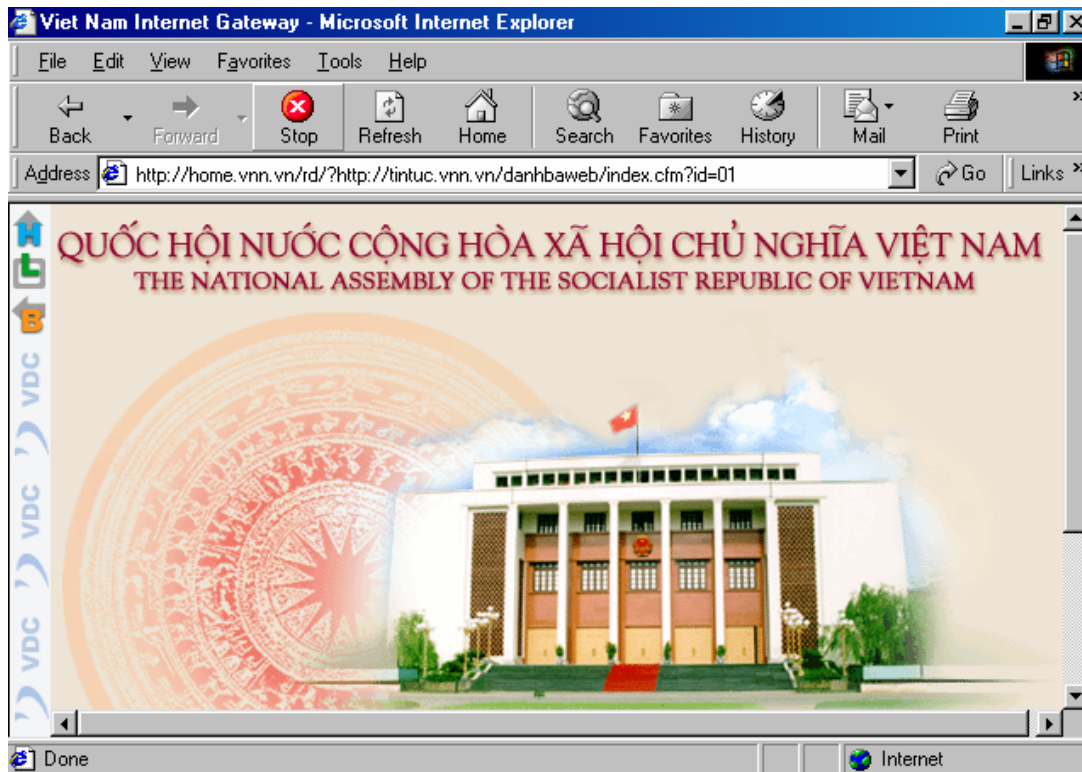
Viet Nam Internet Gateway - Microsoft Internet Explorer

File Edit View Favorites Tools Help

Back Forward Stop Refresh Home Search Favorites History Mail Print

Address http://home.vnn.vn/rd/?http://tintuc.vnn.vn/danhbaweb/index.cfm?id=01 Go Links

H
L
B
VDC
VDC
VDC

QUỐC HỘI NƯỚC CỘNG HÒA XÃ HỘI CHỦ NGHĨA VIỆT NAM
THE NATIONAL ASSEMBLY OF THE SOCIALIST REPUBLIC OF VIETNAM

Done
Internet